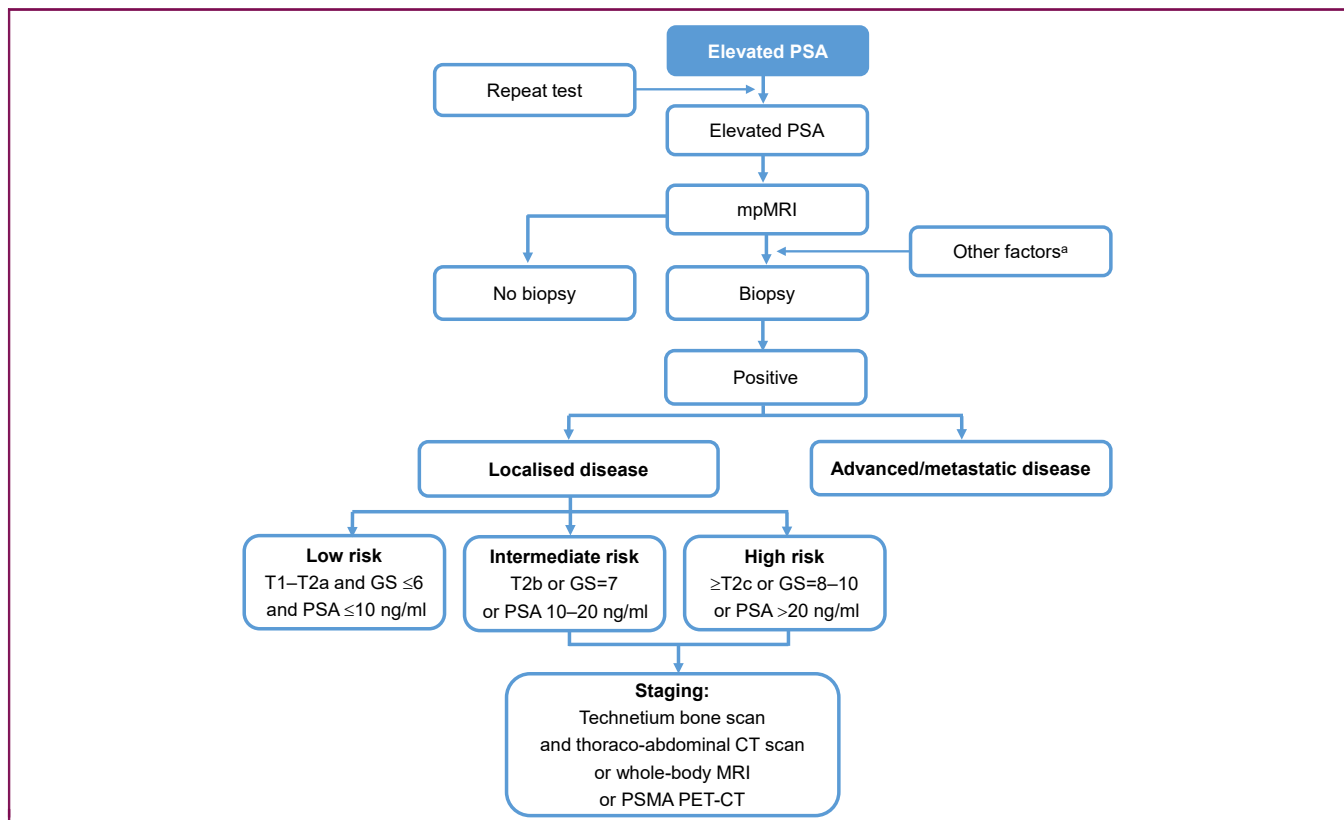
Elevated PSA

Repeat test

Elevated PSA

mpMRI

Other factors$^{a}$

No biopsy

Biopsy

Positive

**Localised disease**

**Advanced/metastatic disease**

**Low risk**
T1–T2a and GS $\leq$6 and PSA $\leq$10 ng/ml

**Intermediate risk**
T2b or GS=7 or PSA 10–20 ng/ml

**High risk**
$\geq$T2c or GS=8–10 or PSA >20 ng/ml

**Staging:**
Technetium bone scan and thoraco-abdominal CT scan or whole-body MRI or PSMA PET-CT